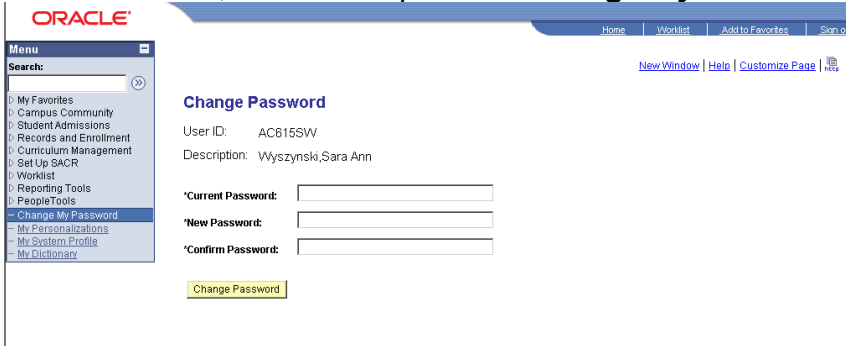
ORACLE

Home | Worklist | Add to Favorites | Sign o

Menu
Search:
▷ My Favorites
▷ Campus Community
▷ Student Admissions
▷ Records and Enrollment
▷ Curriculum Management
▷ Set Up SACR
▷ Worklist
▷ Reporting Tools
▷ PeopleTools
– Change My Password
– My Personalizations
– My System Profile
– My Dictionary

New Window | Help | Customize Page | http

Change Password

User ID: AC615SW

Description: Wyszynski,Sara Ann

*Current Password:

*New Password:

*Confirm Password:

Change Password